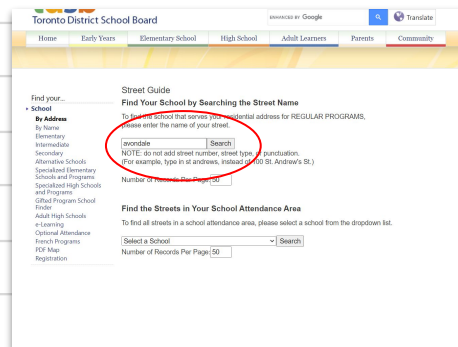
Toronto District School Board

ENHANCED BY Google

Translate

Home | Early Years | Elementary School | High School | Adult Learners | Parents | Community

Find your...

School
By Address
By Name
Elementary
Intermediate
Secondary
Alternative Schools
Specialized Elementary Schools and Programs
Specialized High Schools and Programs
Gifted Program School Finder
Adult High Schools
e-Learning
Optional Attendance
French Programs
PDF Map
Registration

Street Guide
Find Your School by Searching the Street Name

To find the school that serves your residential address for REGULAR PROGRAMS, please enter the name of your street.

avondale
Search

NOTE: do not add street number, street type, or punctuation.
(For example, type in st andrews, instead of 100 St. Andrew's St.)

Number of Records Per Page: 50

Find the Streets in Your School Attendance Area

To find all streets in a school attendance area, please select a school from the dropdown list.

Select a School
Search
Number of Records Per Page: 50